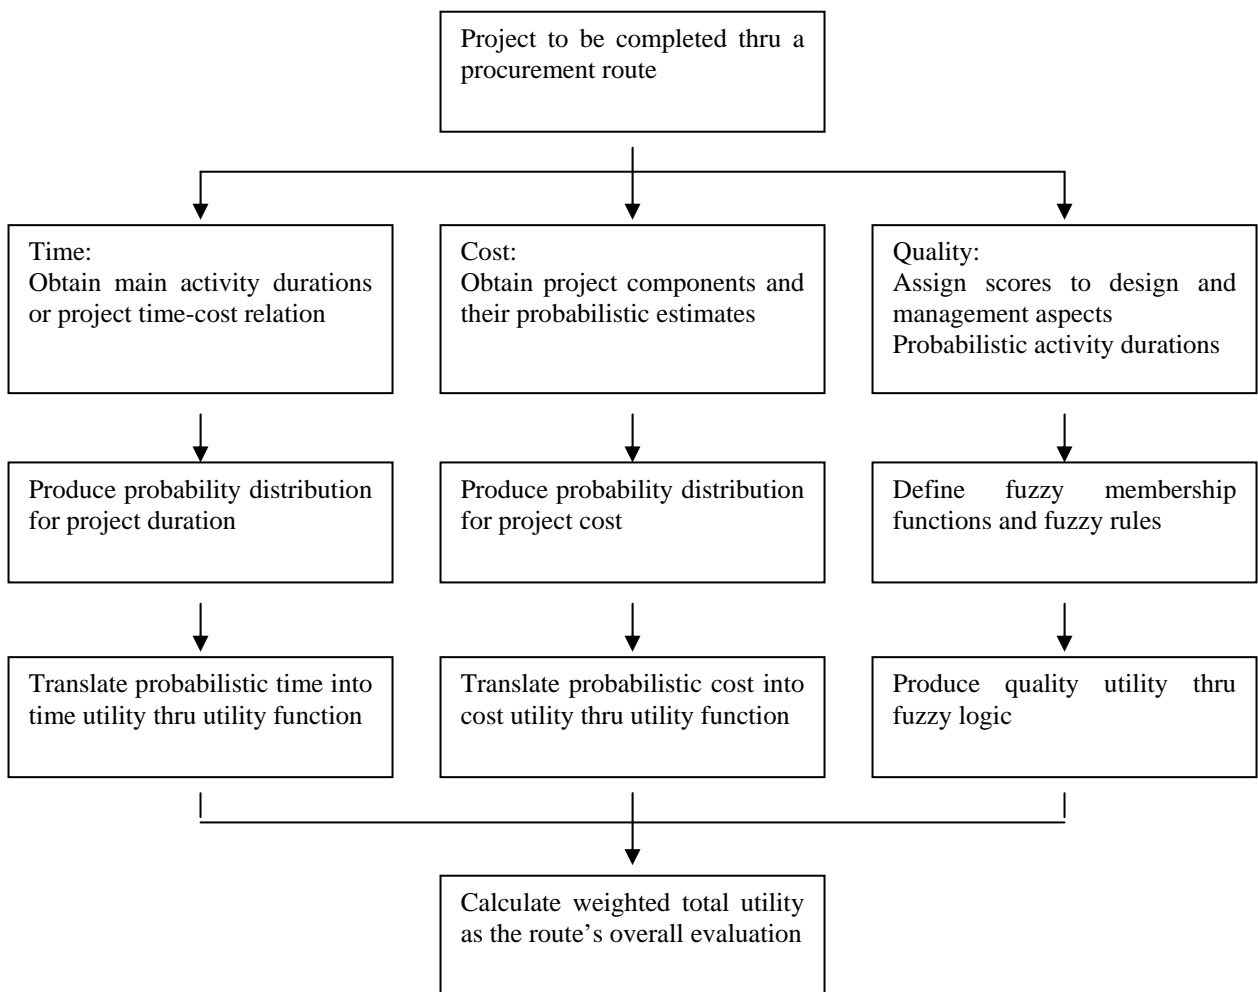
Project to be completed thru a procurement route

Time:
Obtain main activity durations or project time-cost relation

Cost:
Obtain project components and their probabilistic estimates

Quality:
Assign scores to design and management aspects
Probabilistic activity durations

Produce probability distribution for project duration

Produce probability distribution for project cost

Define fuzzy membership functions and fuzzy rules

Translate probabilistic time into time utility thru utility function

Translate probabilistic cost into cost utility thru utility function

Produce quality utility thru fuzzy logic

Calculate weighted total utility as the route's overall evaluation